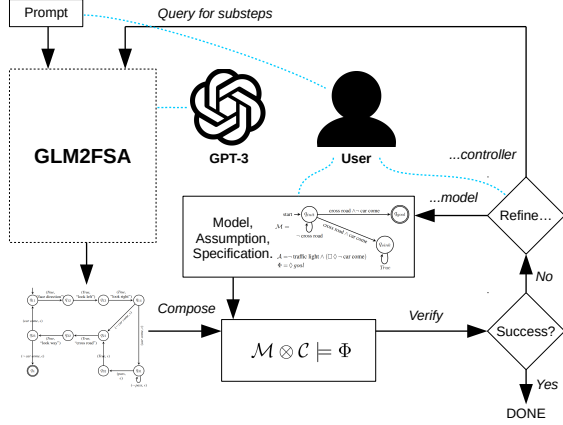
Prompt

Query for substeps

GLM2FSA

GPT-3

User

...controller

...model

Refine...

Model, Assumption, Specification.

start

$q_{init}$

$q_{goal}$

$\mathcal{M} =$

cross road ∧ ¬ car come

¬ cross road

cross road ∧ car come

$q_{fail}$

True

$\mathcal{A} = \neg$ traffic light ∧ (□ ◇ ¬ car come)

$\Phi = \Diamond$ goal

No

Compose

Verify

$\mathcal{M} \otimes \mathcal{C} \models \Phi$

Success?

Yes

DONE